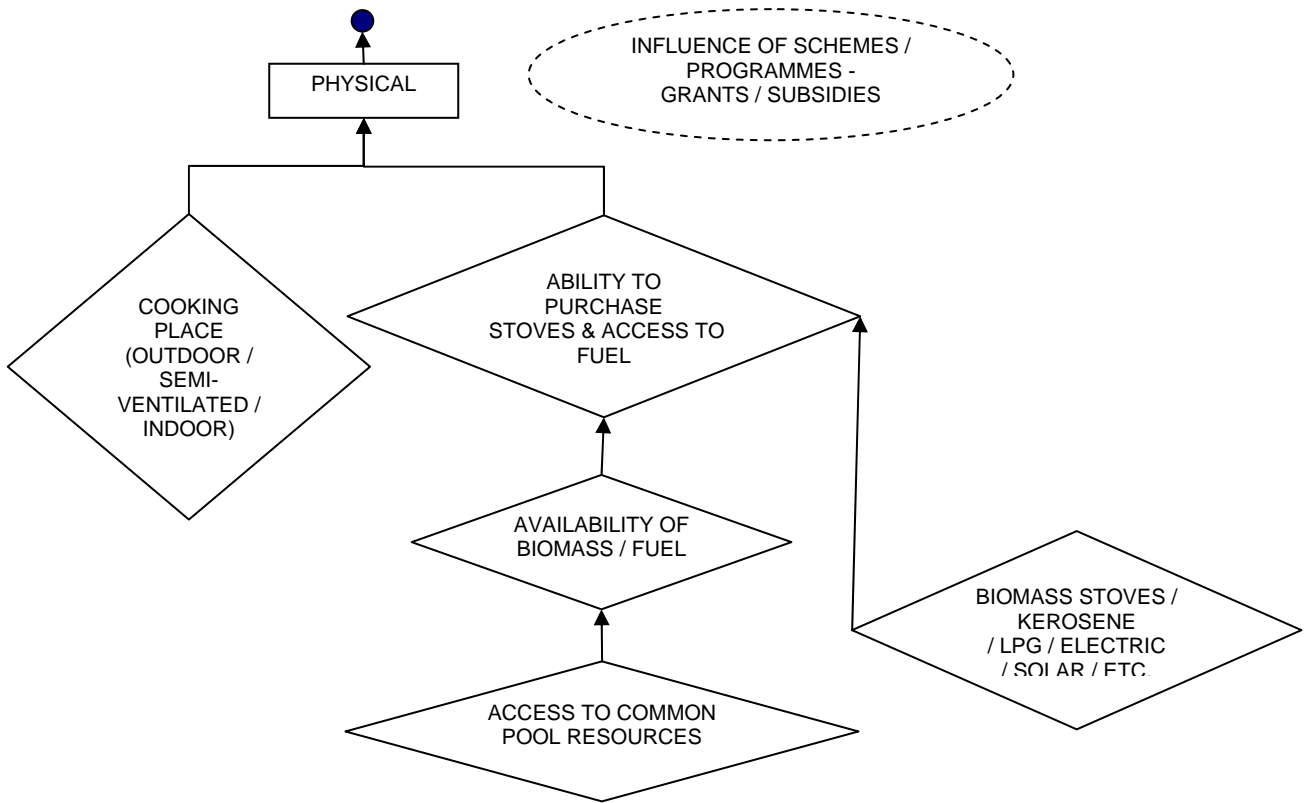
PHYSICAL

INFLUENCE OF SCHEMES / PROGRAMMES - GRANTS / SUBSIDIES

COOKING PLACE (OUTDOOR / SEMI-VENTILATED / INDOOR)

ABILITY TO PURCHASE STOVES & ACCESS TO FUEL

AVAILABILITY OF BIOMASS / FUEL

BIOMASS STOVES / KEROSENE / LPG / ELECTRIC / SOLAR / ETC.

ACCESS TO COMMON POOL RESOURCES